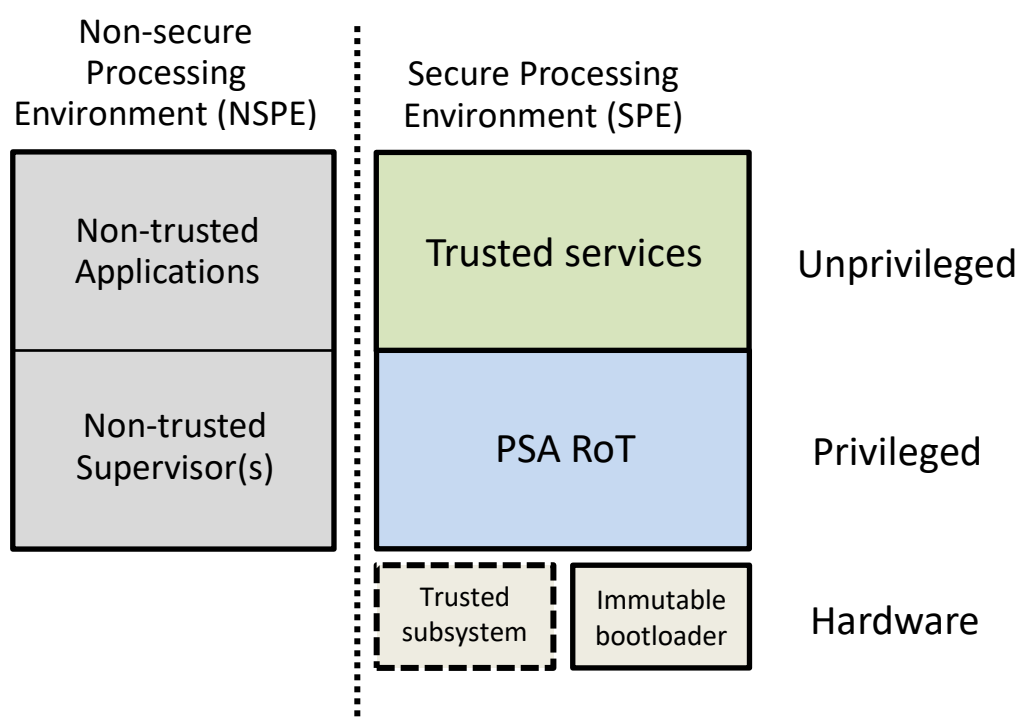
Non-secure Processing Environment (NSPE)

Secure Processing Environment (SPE)

Non-trusted Applications

Trusted services

Unprivileged

Non-trusted Supervisor(s)

PSA RoT

Privileged

Trusted subsystem

Immutable bootloader

Hardware